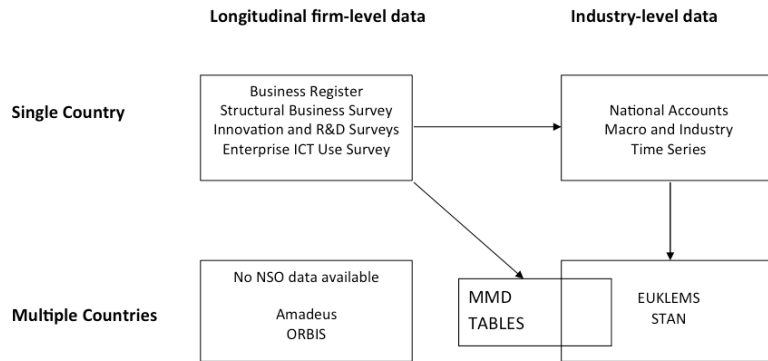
Longitudinal firm-level data

Industry-level data

Single Country

Business Register
Structural Business Survey
Innovation and R&D Surveys
Enterprise ICT Use Survey

National Accounts
Macro and Industry
Time Series

Multiple Countries

No NSO data available

Amadeus
ORBIS

MMD
TABLES

EUKLEMS
STAN